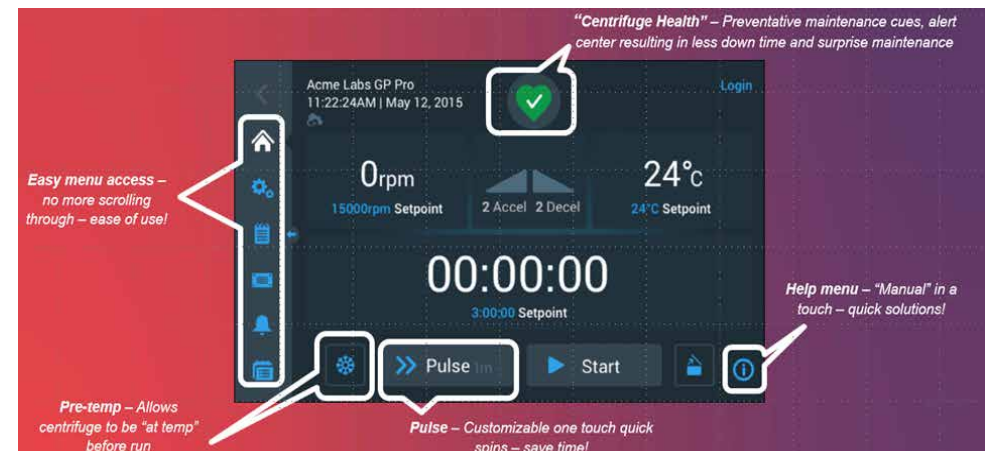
"Centrifuge Health" – Preventative maintenance cues, alert center resulting in less down time and surprise maintenance

Acme Labs GP Pro
11:22:24AM | May 12, 2015

Login

Easy menu access – no more scrolling through – ease of use!

0rpm
15000rpm Setpoint

2 Accel 2 Decel

24°C
24°C Setpoint

00:00:00
3:00:00 Setpoint

Help menu – "Manual" in a touch – quick solutions!

Pulse 1m

Start

Pre-temp – Allows centrifuge to be "at temp" before run

Pulse – Customizable one touch quick spins – save time!